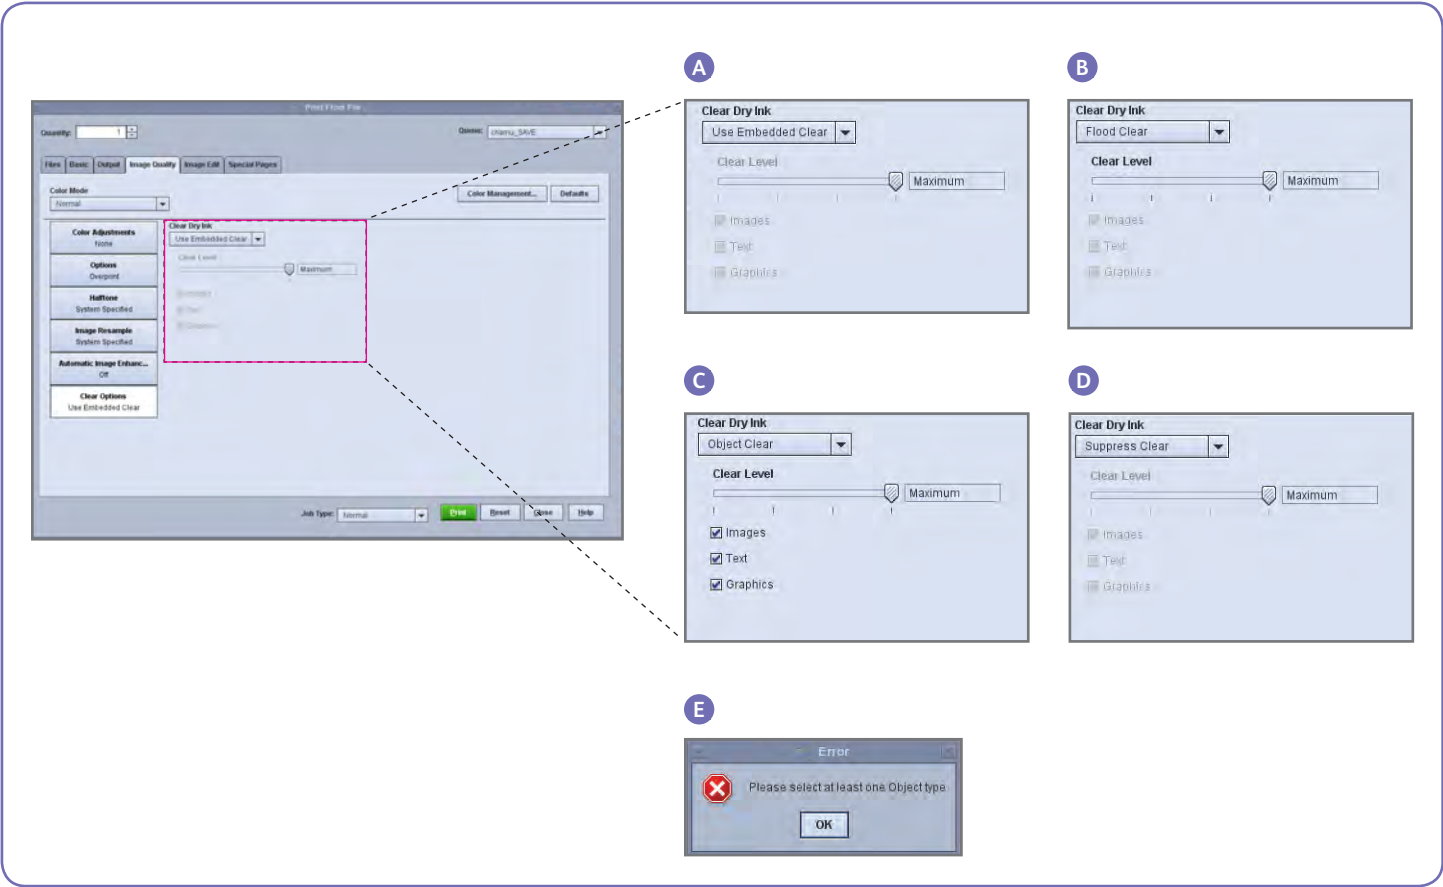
Print From File

Quantity: 1

Queue: charru_SAVE

Files | Basic | Output | Image Quality | Image Edit | Special Pages

Color Mode
Normal

Color Management... | Defaults

Color Adjustments
None

Options
Overprint

Halftone
System Specified

Image Resample
System Specified

Automatic Image Enhanc...
Off

Clear Options
Use Embedded Clear

Clear Dry Ink
Use Embedded Clear
Clear Level
Maximum
Images
Text
Graphics

Job Type: Normal

Print | Reset | Close | Help

A

Clear Dry Ink
Use Embedded Clear
Clear Level
Maximum
Images
Text
Graphics

B

Clear Dry Ink
Flood Clear
Clear Level
Maximum
Images
Text
Graphics

C

Clear Dry Ink
Object Clear
Clear Level
Maximum
Images
Text
Graphics

D

Clear Dry Ink
Suppress Clear
Clear Level
Maximum
Images
Text
Graphics

E

Error
Please select at least one Object type
OK